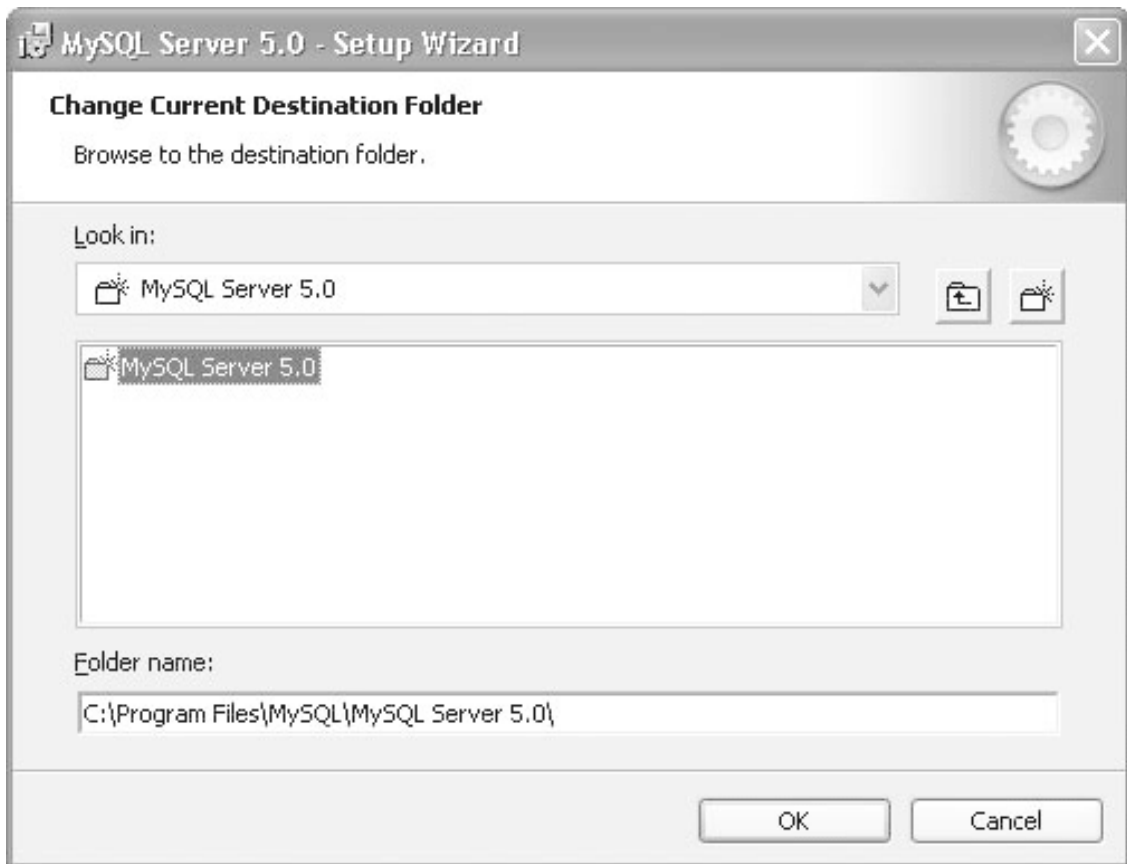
MySQL Server 5.0 - Setup Wizard

Change Current Destination Folder

Browse to the destination folder.

Look in:

MySQL Server 5.0

MySQL Server 5.0

Folder name:

C:\Program Files\MySQL\MySQL Server 5.0\

OK

Cancel